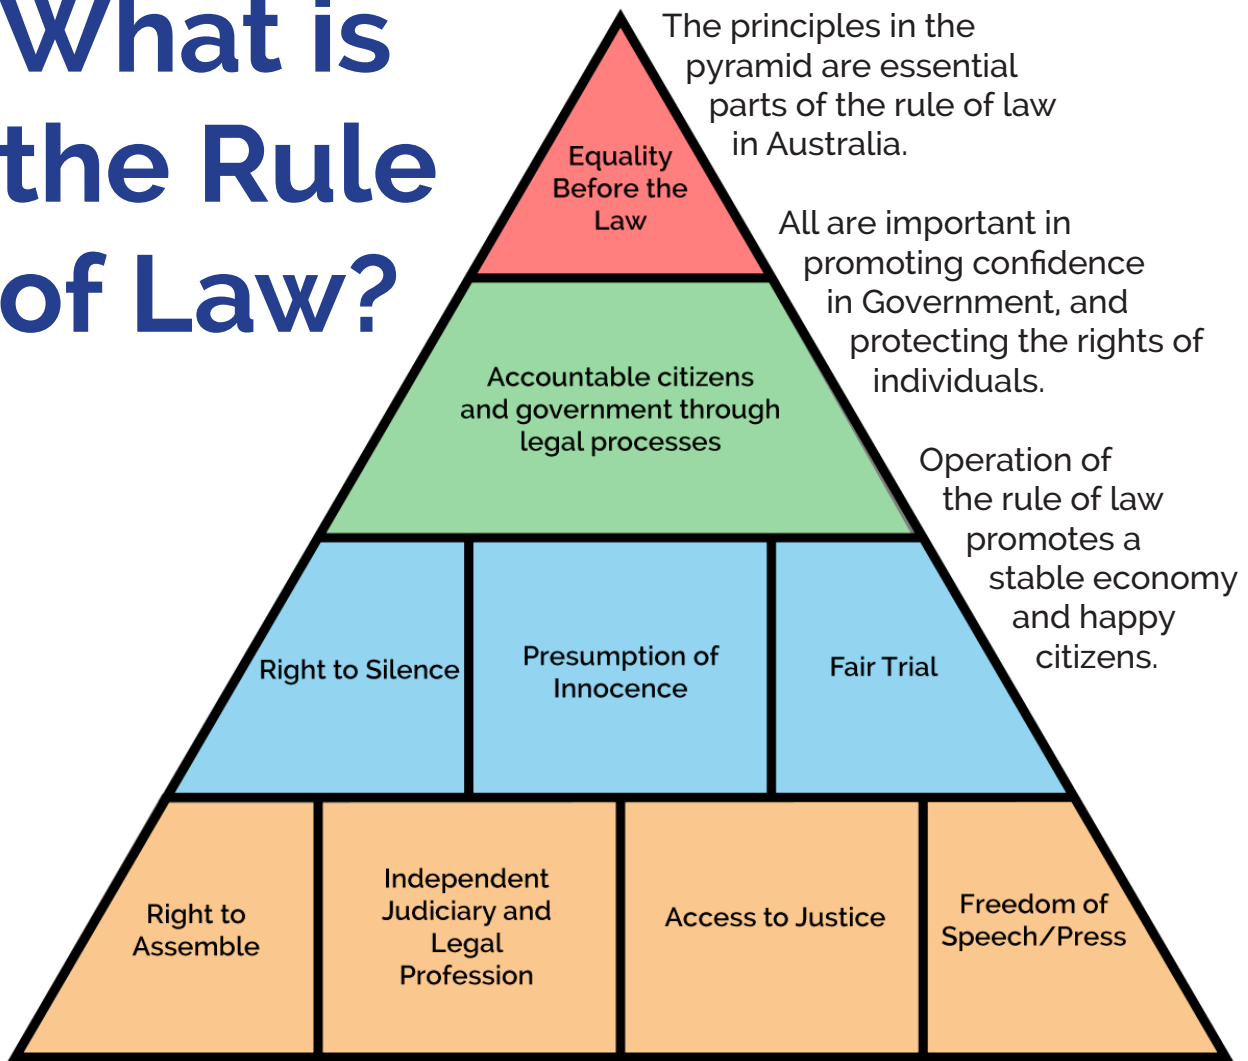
What is the Rule of Law?

The principles in the pyramid are essential parts of the rule of law in Australia.

All are important in promoting confidence in Government, and protecting the rights of individuals.

Operation of the rule of law promotes a stable economy and happy citizens.

Equality Before the Law

Accountable citizens and government through legal processes

Right to Silence

Presumption of Innocence

Fair Trial

Right to Assemble

Independent Judiciary and Legal Profession

Access to Justice

Freedom of Speech/Press